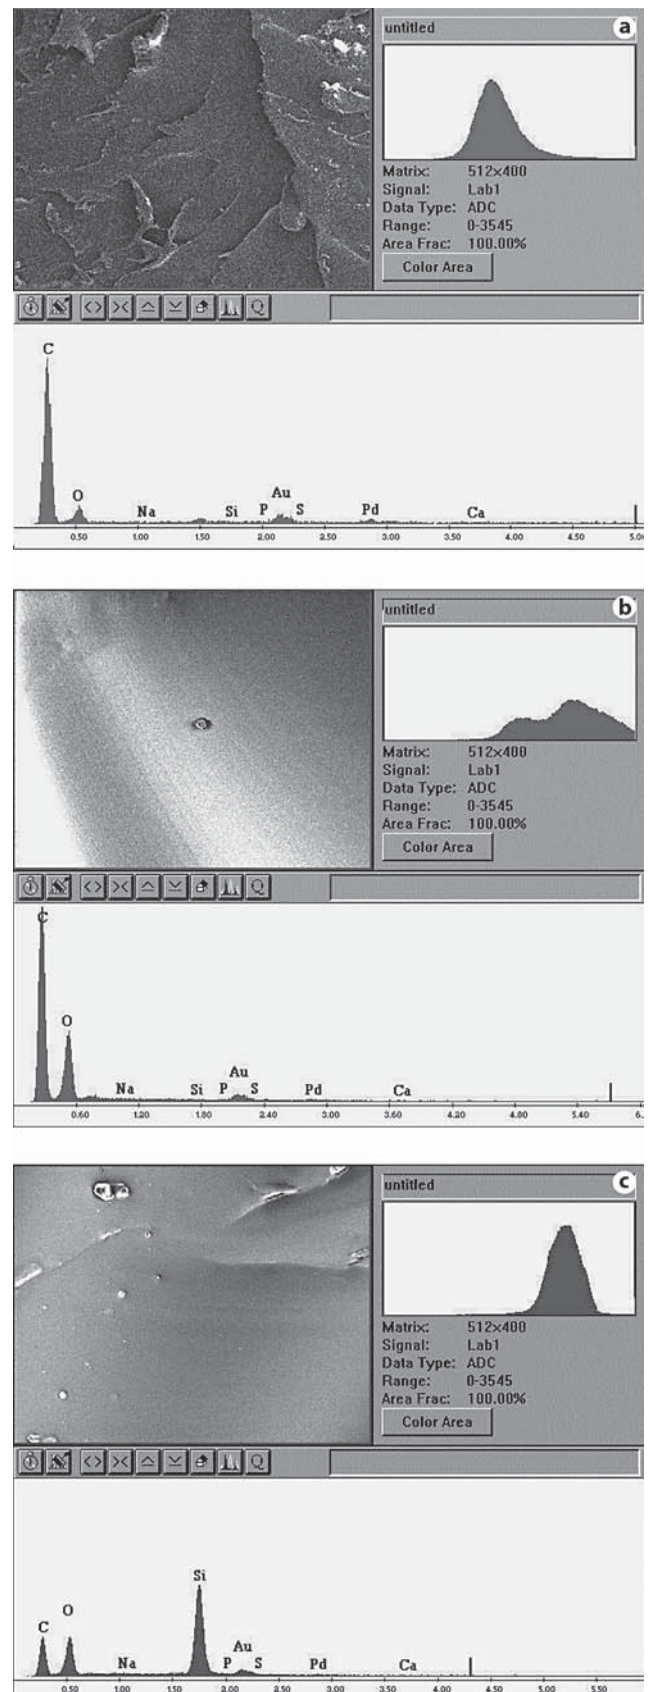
untitled
a
Matrix: 512x400
Signal: Lab1
Data Type: ADC
Range: 0-3545
Area Frac: 100.00%
Color Area

C
O
Na
Si
P
Au
S
Pd
Ca
0.50 1.00 1.50 2.00 2.50 3.00 3.50 4.00 4.50 5.00

untitled
b
Matrix: 512x400
Signal: Lab1
Data Type: ADC
Range: 0-3545
Area Frac: 100.00%
Color Area

C
O
Na
Si
P
Au
S
Pd
Ca
0.60 1.20 1.80 2.40 3.00 3.60 4.20 4.80 5.40 6.

untitled
c
Matrix: 512x400
Signal: Lab1
Data Type: ADC
Range: 0-3545
Area Frac: 100.00%
Color Area

Si
O
C
Na
Au
P
S
Pd
Ca
0.50 1.00 1.50 2.00 2.50 3.00 3.50 4.00 4.50 5.00 5.50